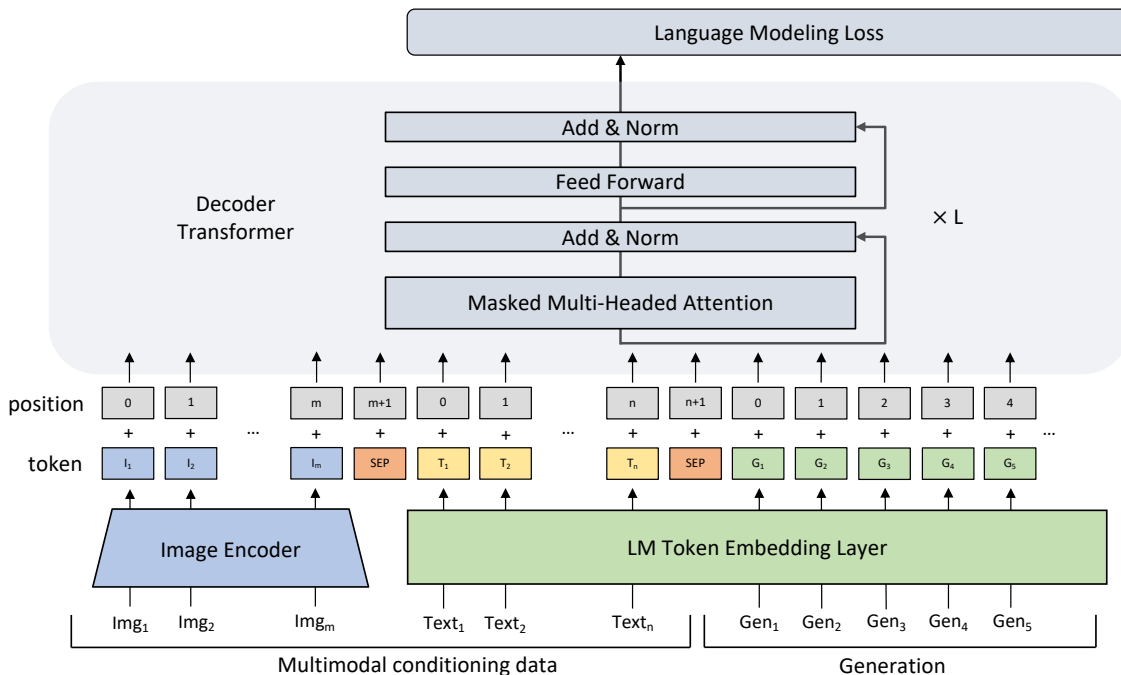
Language Modeling Loss

Add & Norm

Feed Forward

Decoder Transformer

$\times$ L

Add & Norm

Masked Multi-Headed Attention

position

0 1 ... m m+1 0 1 ... n n+1 0 1 2 3 4

+ + + + + + + + + + + + + ...

token

$I_1$ $I_2$ ... $I_m$ SEP $T_1$ $T_2$ ... $T_n$ SEP $G_1$ $G_2$ $G_3$ $G_4$ $G_5$ ...

Image Encoder

LM Token Embedding Layer

$Img_1$ $Img_2$ $Img_m$ $Text_1$ $Text_2$ $Text_n$ $Gen_1$ $Gen_2$ $Gen_3$ $Gen_4$ $Gen_5$

Multimodal conditioning data

Generation